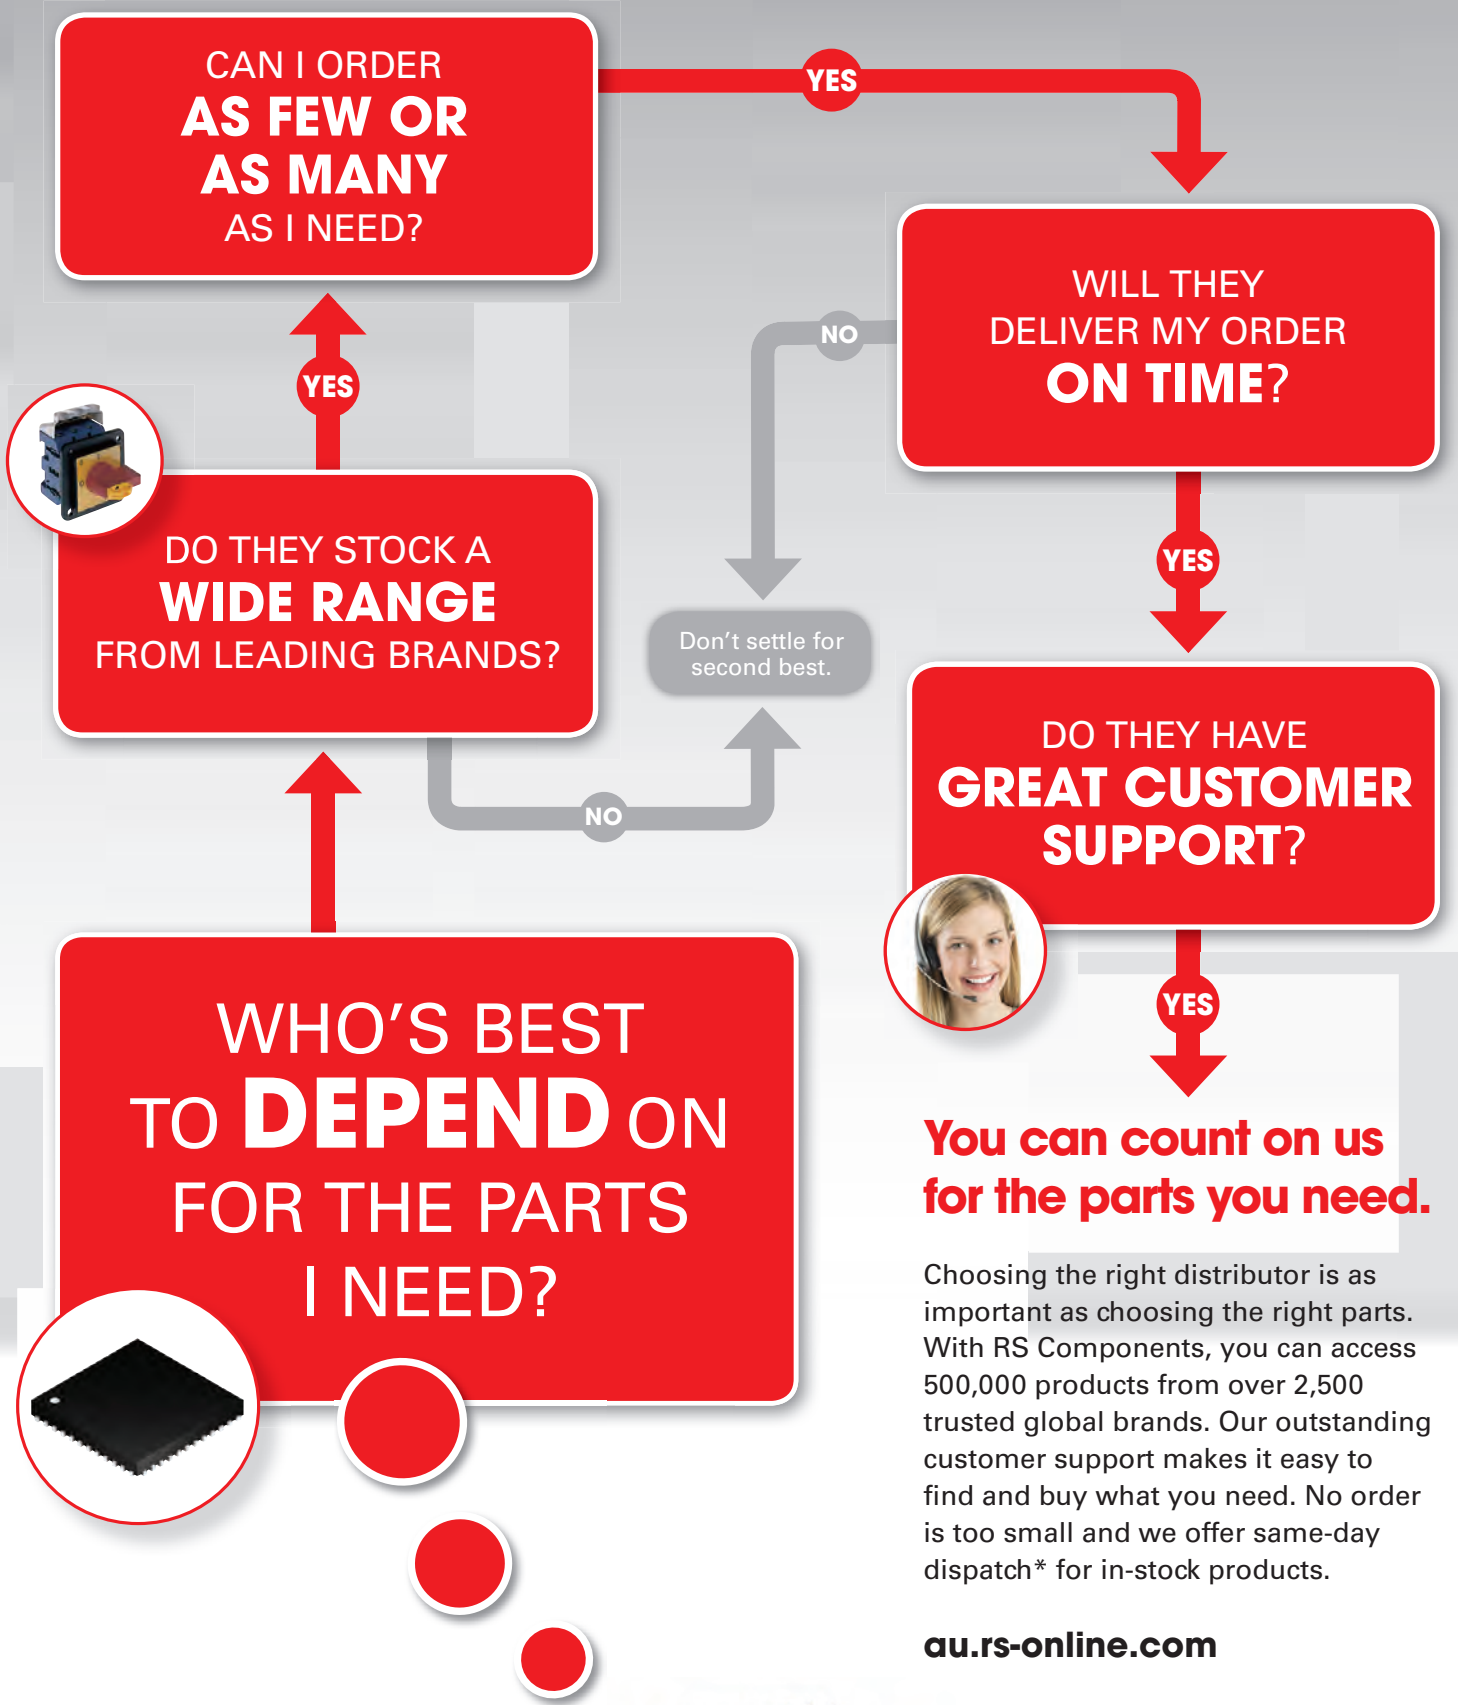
WHO'S BEST TO DEPEND ON FOR THE PARTS I NEED?

DO THEY STOCK A WIDE RANGE FROM LEADING BRANDS?

YES

CAN I ORDER AS FEW OR AS MANY AS I NEED?

YES

WILL THEY DELIVER MY ORDER ON TIME?

YES

DO THEY HAVE GREAT CUSTOMER SUPPORT?

YES

NO

NO

Don't settle for second best.

You can count on us for the parts you need.

Choosing the right distributor is as important as choosing the right parts. With RS Components, you can access 500,000 products from over 2,500 trusted global brands. Our outstanding customer support makes it easy to find and buy what you need. No order is too small and we offer same-day dispatch* for in-stock products.

au.rs-online.com